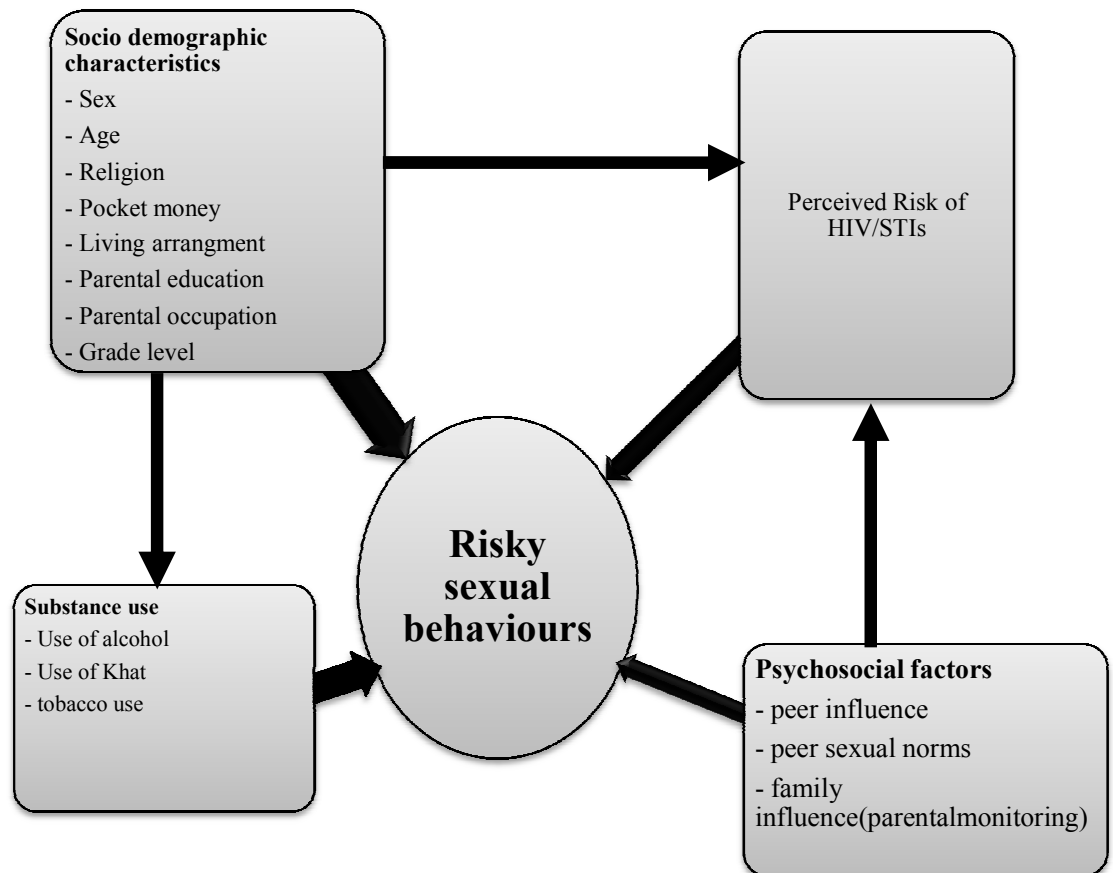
Socio demographic characteristics
- Sex
- Age
- Religion
- Pocket money
- Living arrangment
- Parental education
- Parental occupation
- Grade level

Perceived Risk of HIV/STIs

Risky sexual behaviours

Substance use
- Use of alcohol
- Use of Khat
- tobacco use

Psychosocial factors
- peer influence
- peer sexual norms
- family influence(parentalmonitoring)